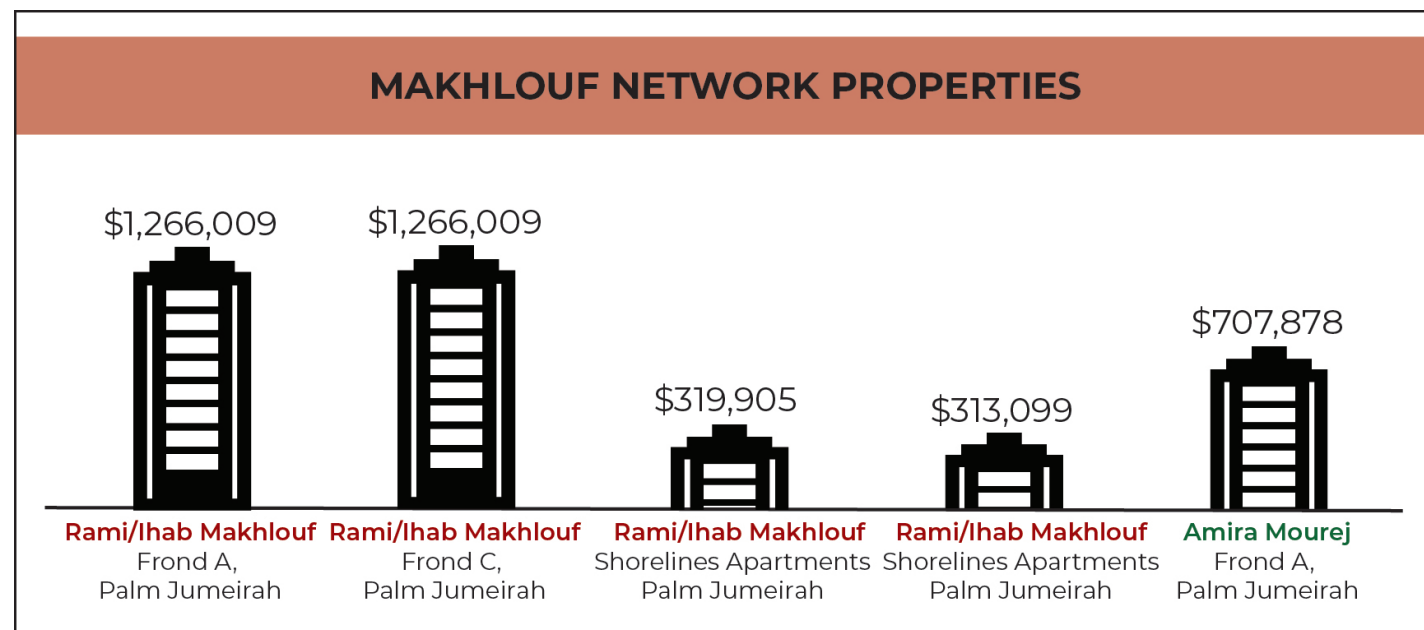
MAKHLOUF NETWORK PROPERTIES

$1,266,009

$1,266,009

$319,905

$313,099

$707,878

Rami/Ihab Makhlouf
Frond A,
Palm Jumeirah

Rami/Ihab Makhlouf
Frond C,
Palm Jumeirah

Rami/Ihab Makhlouf
Shorelines Apartments
Palm Jumeirah

Rami/Ihab Makhlouf
Shorelines Apartments
Palm Jumeirah

Amira Mourej
Frond A,
Palm Jumeirah